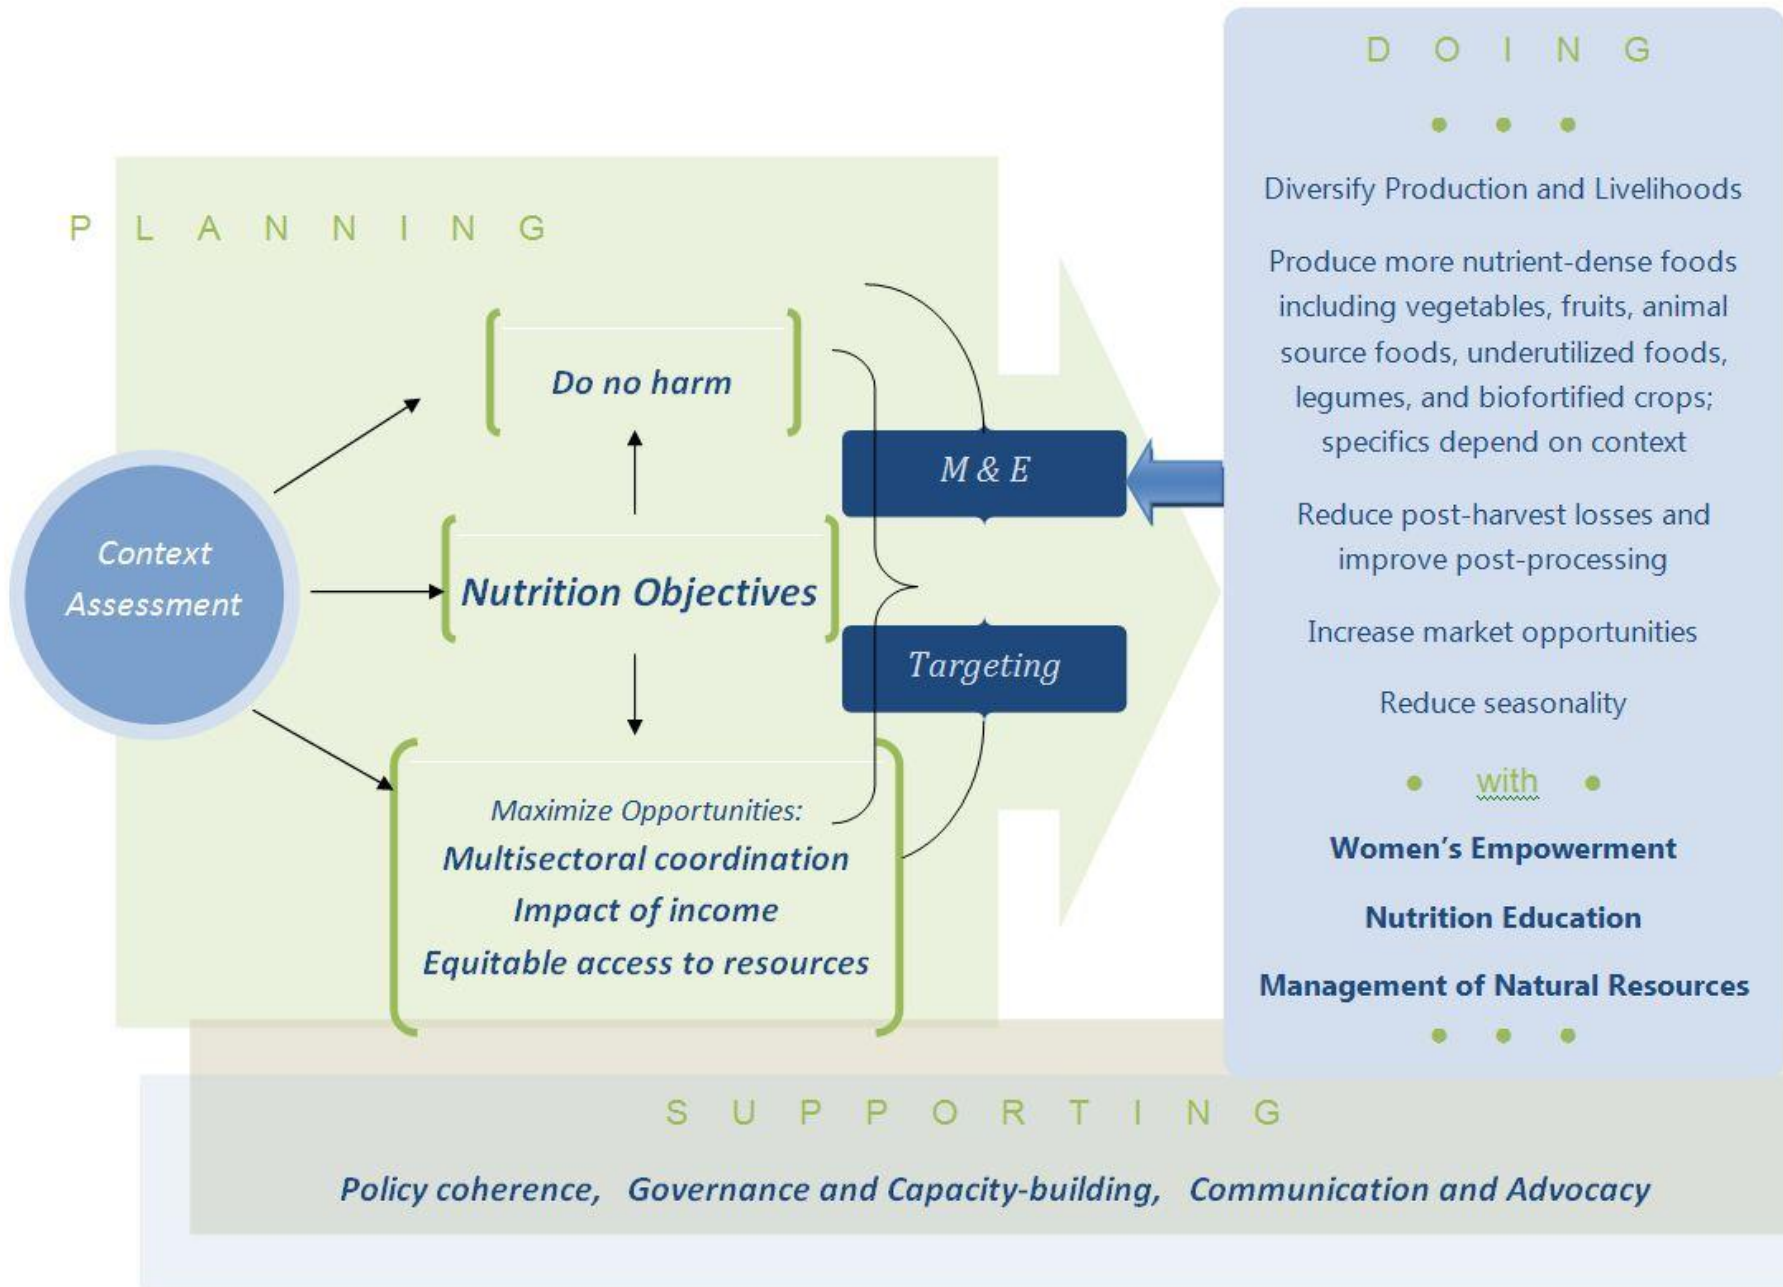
P L A N N I N G

Context Assessment

Do no harm

Nutrition Objectives

Maximize Opportunities:
Multisectoral coordination
Impact of income
Equitable access to resources

M & E

Targeting

D O I N G

Diversify Production and Livelihoods

Produce more nutrient-dense foods including vegetables, fruits, animal source foods, underutilized foods, legumes, and biofortified crops; specifics depend on context

Reduce post-harvest losses and improve post-processing

Increase market opportunities

Reduce seasonality

with

Women's Empowerment

Nutrition Education

Management of Natural Resources

S U P P O R T I N G

Policy coherence, Governance and Capacity-building, Communication and Advocacy